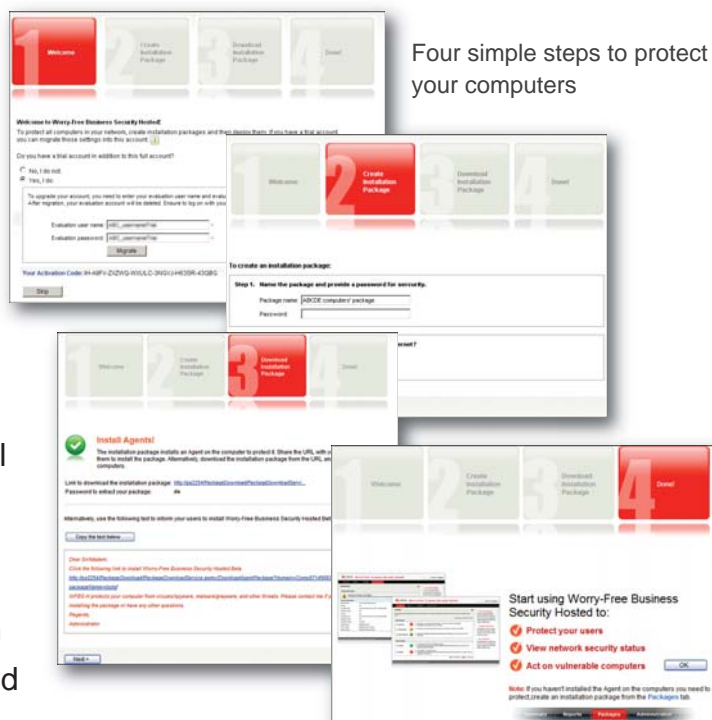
Four simple steps to protect your computers

Welcome
Create Installation Package
Download Installation Package
Done!

Welcome to Worry-Free Business Security Hosted!
To protect all computers in your network, create installation packages and then deploy them. If you have a trial account, you can migrate those settings into this account.

Do you have a trial account in addition to this full account?
No, I do not
Yes, I do

To upgrade your account, you need to enter your evaluation user name and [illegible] After migration, your evaluation account will be deleted. Ensure to log on with you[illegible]

Evaluation user name: ABC_usernameTrial
Evaluation password: ABC_usernameTrial
Migrate

Your Activation Code: IH-A8FV-ZXZWG-WXULC-3NGXJ-HKD5R-43QBG

Skip

Welcome
Create Installation Package
Download Installation Package
Done!

To create an installation package:

Step 1. Name the package and provide a password for security.
Package name: ABCDE computers' package
Password:

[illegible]

Welcome
Create Installation Package
Download Installation Package
Done!

Install Agents!
The installation package installs an Agent on the computer to protect it. Share the URL with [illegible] them to install the package. Alternatively, download the installation package from the URL an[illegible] computers.

Link to download the installation package: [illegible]
Password to extract your package: de

Alternatively, use the following text to inform your users to install Worry-Free Business Security Hosted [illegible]

Copy the text below

Dear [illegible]
Click the following link to install Worry-Free Business Security Hosted Beta
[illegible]
WFBS-H protects your computer from viruses/spyware, malware/grayware, and other threats. Please contact me if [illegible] installing the package or have any other questions.
Regards,
Administrator

Next >

Welcome
Create Installation Package
Download Installation Package
Done!

Start using Worry-Free Business Security Hosted to:
Protect your users
View network security status
Act on vulnerable computers
OK

Note: If you haven't installed the Agent on the computers you need to protect, create an installation package from the Packages tab.

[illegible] Reports Packages Administration